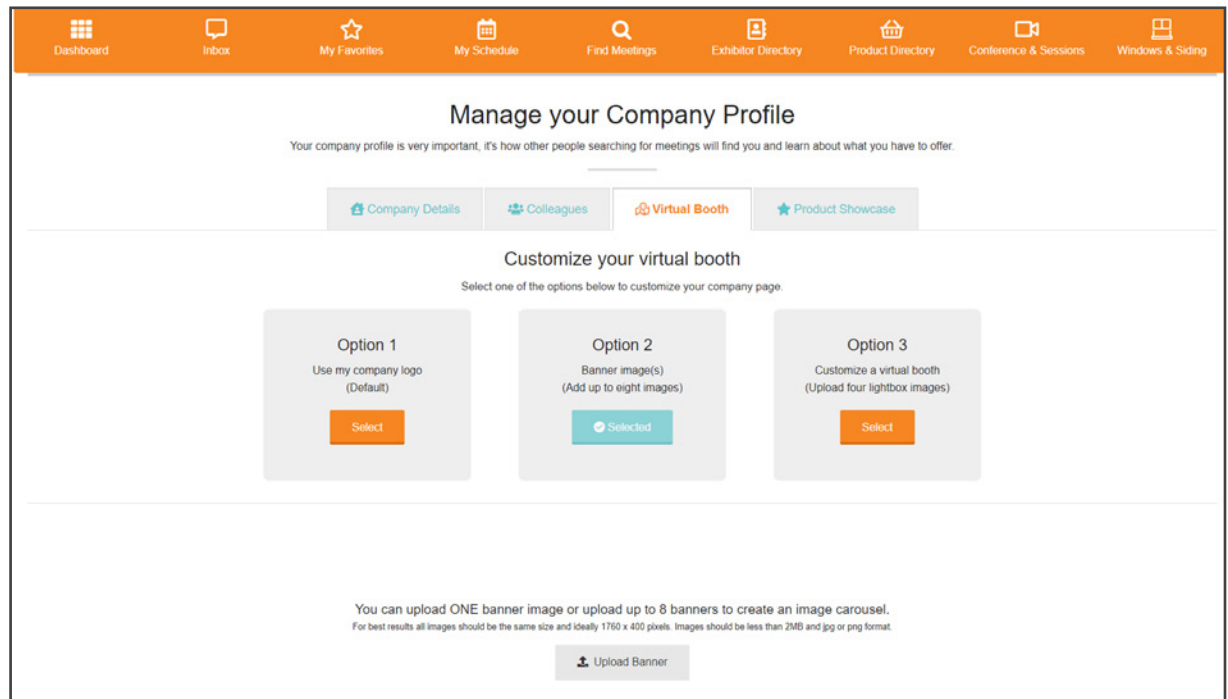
Dashboard Inbox My Favorites My Schedule Find Meetings Exhibitor Directory Product Directory Conference & Sessions Windows & Siding

Manage your Company Profile

Your company profile is very important, it's how other people searching for meetings will find you and learn about what you have to offer.

Company Details Colleagues Virtual Booth Product Showcase

Customize your virtual booth

Select one of the options below to customize your company page.

Option 1
Use my company logo
(Default)
Select

Option 2
Banner image(s)
(Add up to eight images)
Selected

Option 3
Customize a virtual booth
(Upload four lightbox images)
Select

You can upload ONE banner image or upload up to 8 banners to create an image carousel.
For best results all images should be the same size and ideally 1760 x 400 pixels. Images should be less than 2MB and jpg or png format.

Upload Banner